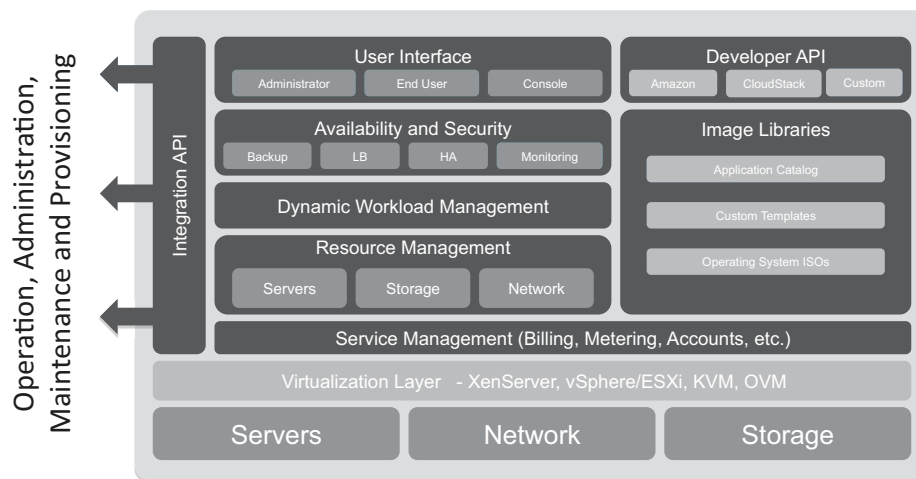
Operation, Administration, Maintenance and Provisioning

Integration API

User Interface

Administrator

End User

Console

Developer API

Amazon

CloudStack

Custom

Availability and Security

Backup

LB

HA

Monitoring

Image Libraries

Application Catalog

Custom Templates

Operating System ISOs

Dynamic Workload Management

Resource Management

Servers

Storage

Network

Service Management (Billing, Metering, Accounts, etc.)

Virtualization Layer - XenServer, vSphere/ESXi, KVM, OVM

Servers

Network

Storage